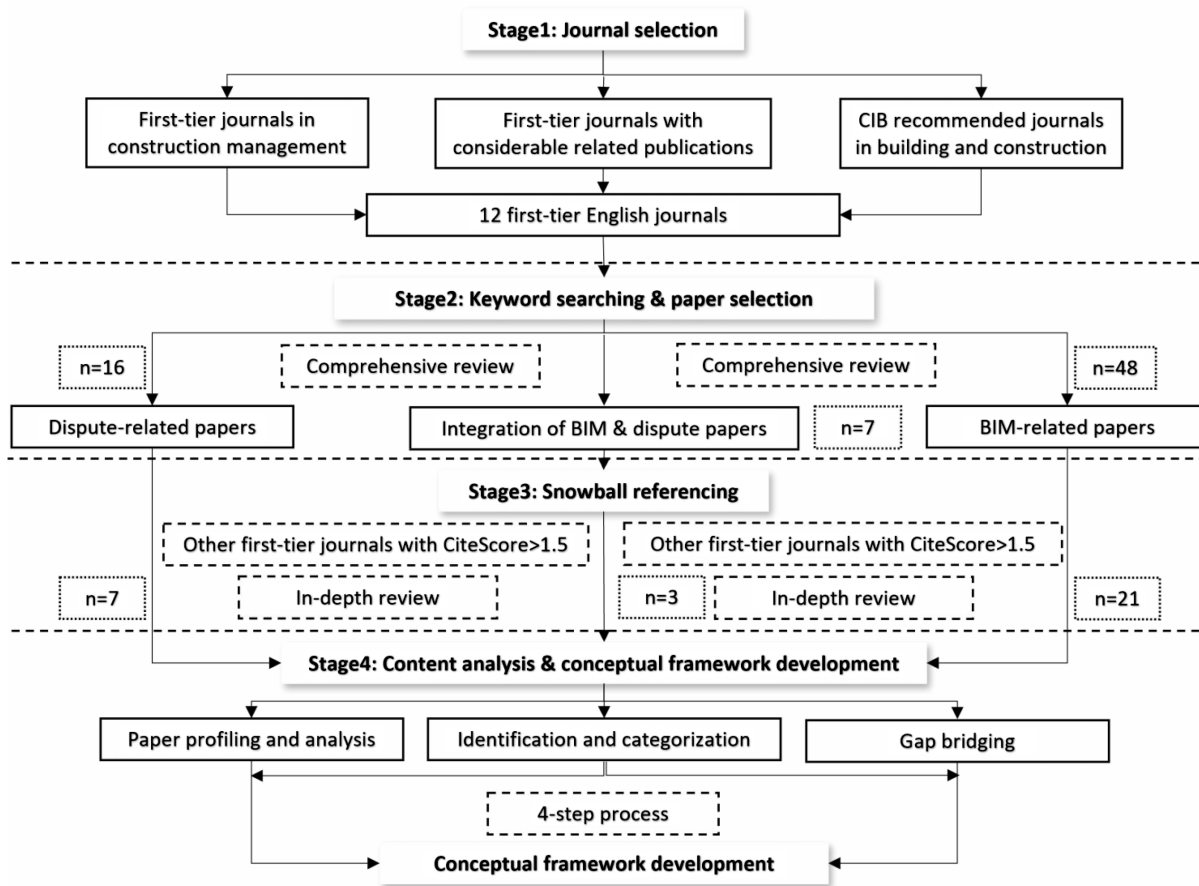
Stage1: Journal selection

First-tier journals in construction management

First-tier journals with considerable related publications

CIB recommended journals in building and construction

12 first-tier English journals

Stage2: Keyword searching & paper selection

n=16

Comprehensive review

Comprehensive review

n=48

Dispute-related papers

Integration of BIM & dispute papers

n=7

BIM-related papers

Stage3: Snowball referencing

Other first-tier journals with CiteScore>1.5

Other first-tier journals with CiteScore>1.5

n=7

In-depth review

n=3

In-depth review

n=21

Stage4: Content analysis & conceptual framework development

Paper profiling and analysis

Identification and categorization

Gap bridging

4-step process

Conceptual framework development